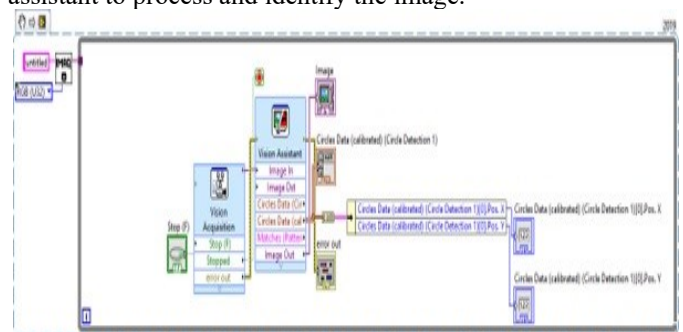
assistant to process and identify the image.

Untitled
IMAQ
RGB (U32)
Image
Circles Data (calibrated) (Circle Detection 1)
Vision Assistant
Image In
Image Out
Circles Data (Cir
Circles Data (cal
Matches (Patter
Image Out
Vision Acquisition
Stop (F)
Stopped
error out
Stop (F)
error out
Circles Data (calibrated) (Circle Detection 1)[0].Pos. X
Circles Data (calibrated) (Circle Detection 1)[0].Pos. Y
Circles Data (calibrated) (Circle Detection 1)[0].Pos. X
Circles Data (calibrated) (Circle Detection 1)[0].Pos. Y